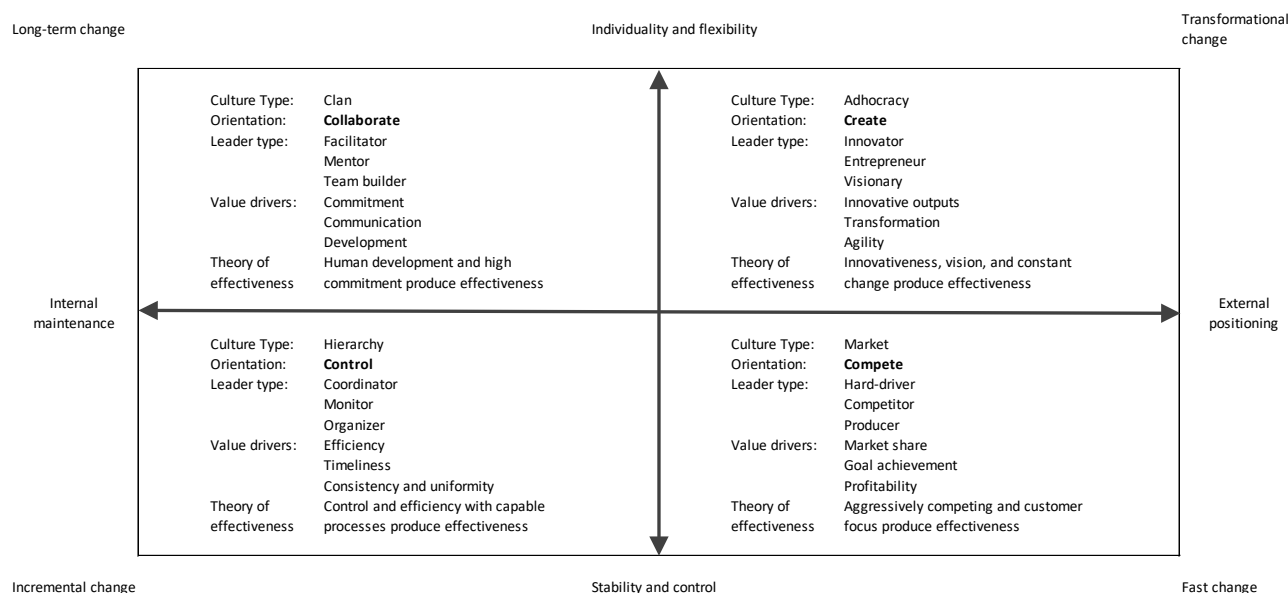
Long-term change

Individuality and flexibility

Transformational change

Culture Type: Clan
Orientation: **Collaborate**
Leader type: Facilitator
Mentor
Team builder
Value drivers: Commitment
Communication
Development
Theory of effectiveness: Human development and high commitment produce effectiveness

Culture Type: Adhocracy
Orientation: **Create**
Leader type: Innovator
Entrepreneur
Visionary
Value drivers: Innovative outputs
Transformation
Agility
Theory of effectiveness: Innovativeness, vision, and constant change produce effectiveness

Internal maintenance

External positioning

Culture Type: Hierarchy
Orientation: **Control**
Leader type: Coordinator
Monitor
Organizer
Value drivers: Efficiency
Timeliness
Consistency and uniformity
Theory of effectiveness: Control and efficiency with capable processes produce effectiveness

Culture Type: Market
Orientation: **Compete**
Leader type: Hard-driver
Competitor
Producer
Value drivers: Market share
Goal achievement
Profitability
Theory of effectiveness: Aggressively competing and customer focus produce effectiveness

Incremental change

Stability and control

Fast change